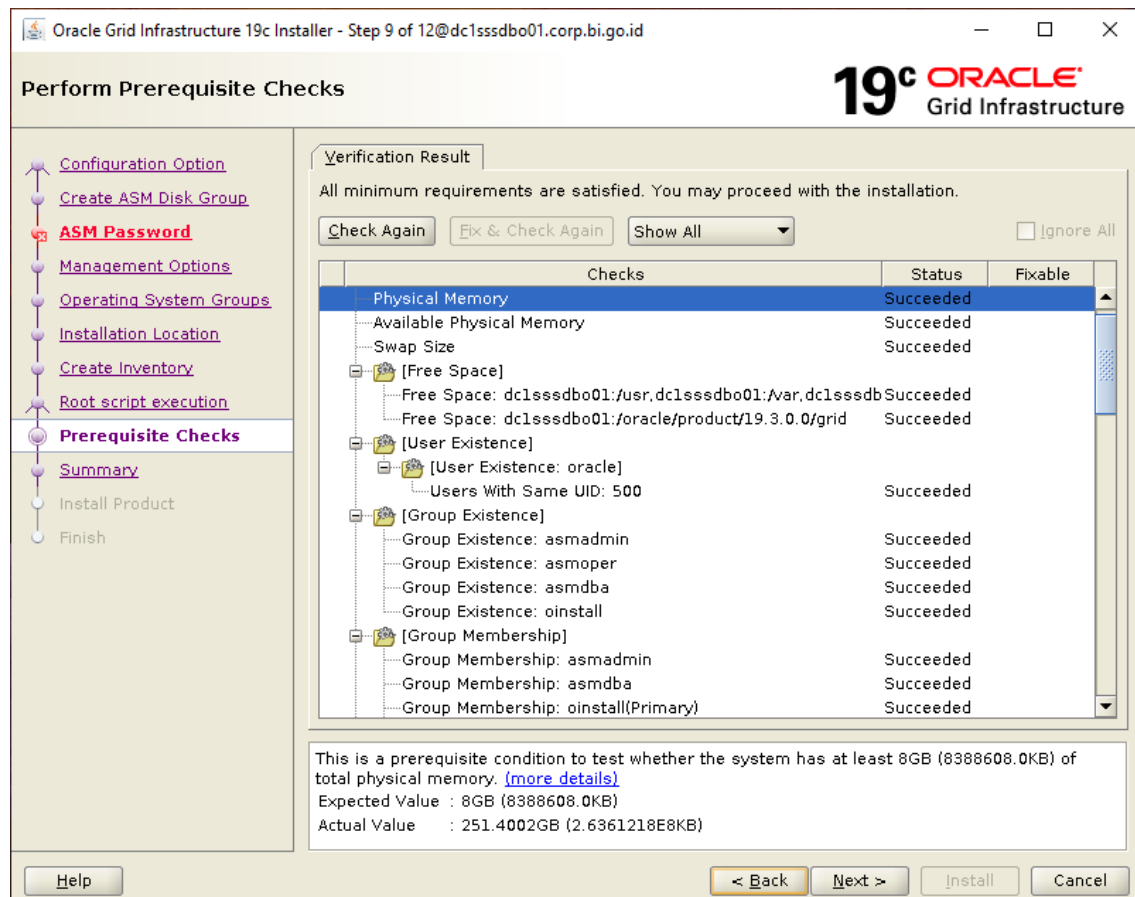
Oracle Grid Infrastructure 19c Installer - Step 9 of 12@dc1sssdbo01.corp.bi.go.id

Perform Prerequisite Checks

19c ORACLE Grid Infrastructure

Configuration Option
Create ASM Disk Group
ASM Password
Management Options
Operating System Groups
Installation Location
Create Inventory
Root script execution
Prerequisite Checks
Summary
Install Product
Finish

Verification Result

All minimum requirements are satisfied. You may proceed with the installation.

Check Again | Fix & Check Again | Show All | Ignore All

| Checks | Status | Fixable |
|---|---|---|
| Physical Memory | Succeeded | |
| Available Physical Memory | Succeeded | |
| Swap Size | Succeeded | |
| [Free Space] | | |
| Free Space: dc1sssdbo01:/usr,dc1sssdbo01:/var,dc1sssdb | Succeeded | |
| Free Space: dc1sssdbo01:/oracle/product/19.3.0.0/grid | Succeeded | |
| [User Existence] | | |
| [User Existence: oracle] | | |
| Users With Same UID: 500 | Succeeded | |
| [Group Existence] | | |
| Group Existence: asmadmin | Succeeded | |
| Group Existence: asmoper | Succeeded | |
| Group Existence: asmdba | Succeeded | |
| Group Existence: oinstall | Succeeded | |
| [Group Membership] | | |
| Group Membership: asmadmin | Succeeded | |
| Group Membership: asmdba | Succeeded | |
| Group Membership: oinstall(Primary) | Succeeded | |

This is a prerequisite condition to test whether the system has at least 8GB (8388608.0KB) of total physical memory. (more details)
Expected Value : 8GB (8388608.0KB)
Actual Value : 251.4002GB (2.6361218E8KB)

Help | < Back | Next > | Install | Cancel